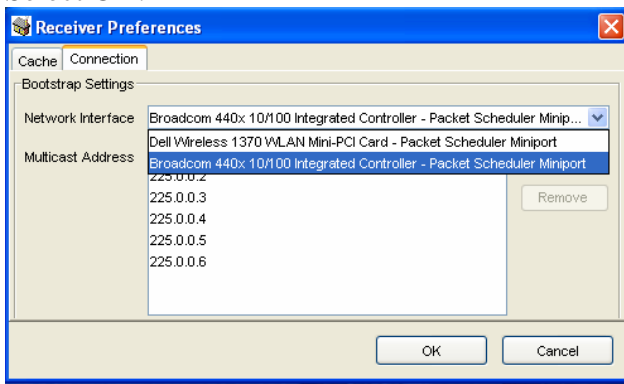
Receiver Preferences

Cache | Connection

Bootstrap Settings

Network Interface | Broadcom 440x 10/100 Integrated Controller - Packet Scheduler Minip...

Dell Wireless 1370 WLAN Mini-PCI Card - Packet Scheduler Miniport
Broadcom 440x 10/100 Integrated Controller - Packet Scheduler Miniport

Multicast Address

225.0.0.2
225.0.0.3
225.0.0.4
225.0.0.5
225.0.0.6

Remove

OK | Cancel